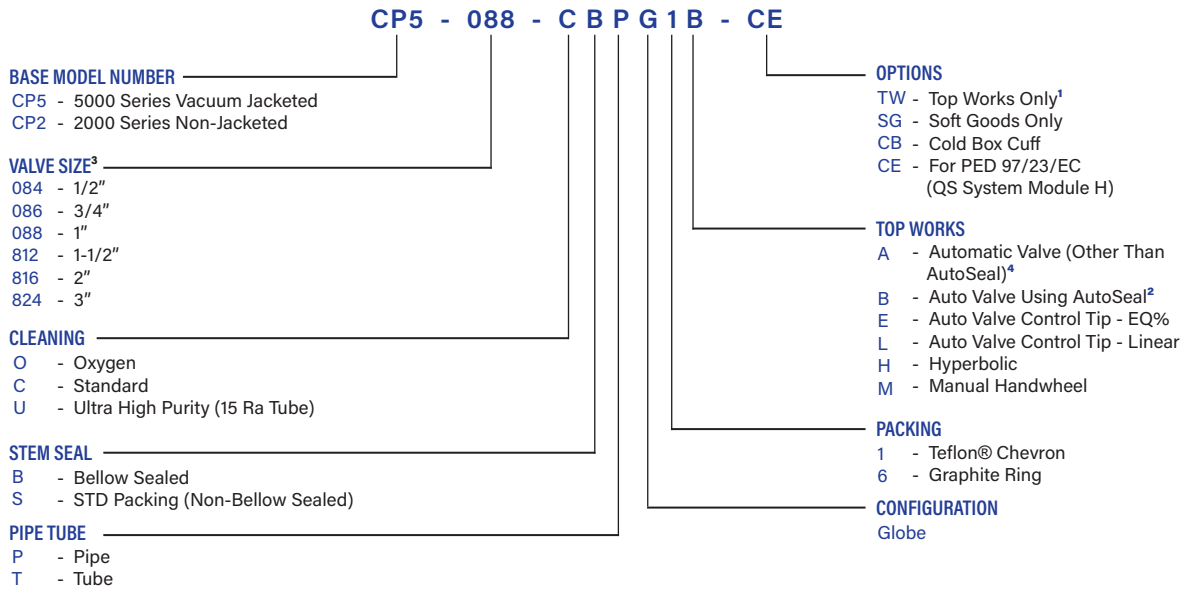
CP5 - 088 - C B P G 1 B - CE

BASE MODEL NUMBER
CP5 - 5000 Series Vacuum Jacketed
CP2 - 2000 Series Non-Jacketed

VALVE SIZE$^3$
084 - 1/2″
086 - 3/4″
088 - 1″
812 - 1-1/2″
816 - 2″
824 - 3″

CLEANING
O - Oxygen
C - Standard
U - Ultra High Purity (15 Ra Tube)

STEM SEAL
B - Bellow Sealed
S - STD Packing (Non-Bellow Sealed)

PIPE TUBE
P - Pipe
T - Tube

OPTIONS
TW - Top Works Only$^1$
SG - Soft Goods Only
CB - Cold Box Cuff
CE - For PED 97/23/EC (QS System Module H)

TOP WORKS
A - Automatic Valve (Other Than AutoSeal)$^4$
B - Auto Valve Using AutoSeal$^2$
E - Auto Valve Control Tip - EQ%
L - Auto Valve Control Tip - Linear
H - Hyperbolic
M - Manual Handwheel

PACKING
1 - Teflon® Chevron
6 - Graphite Ring

CONFIGURATION
Globe